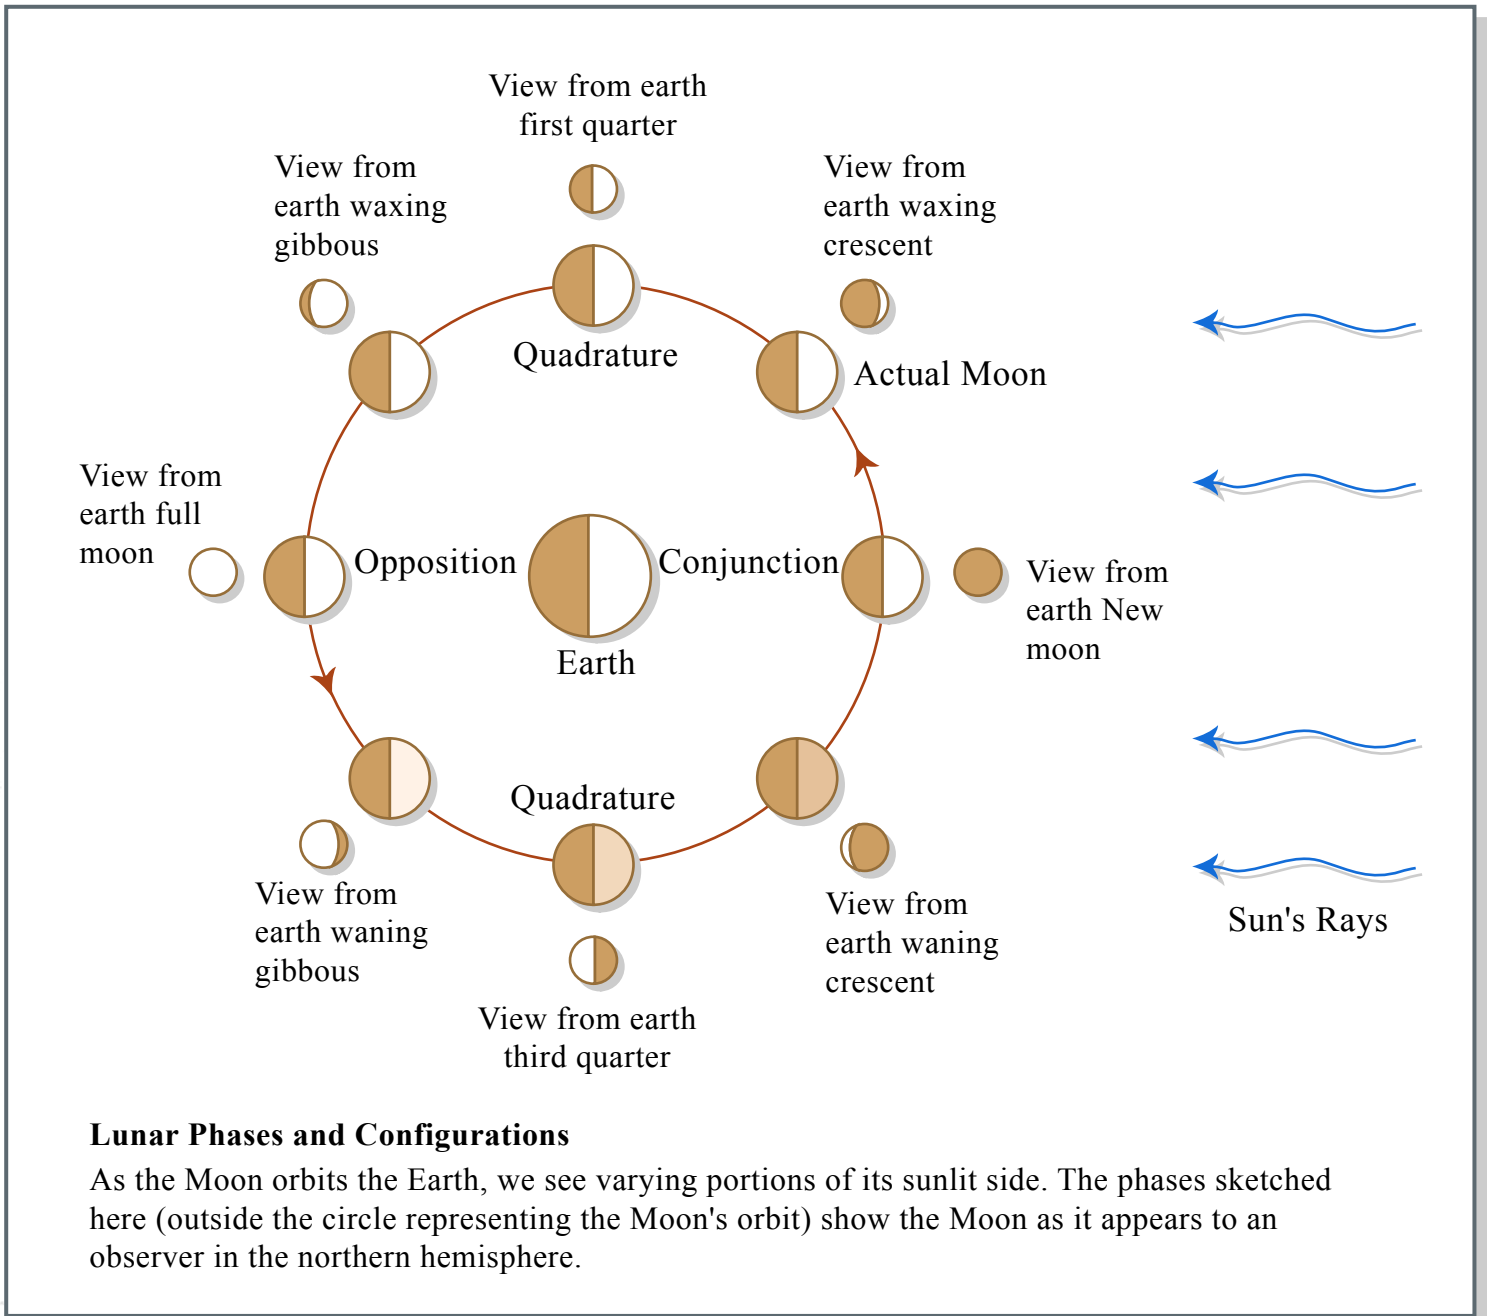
View from earth first quarter

View from earth waxing gibbous

View from earth waxing crescent

Quadrature

Actual Moon

View from earth full moon

Opposition

Conjunction

View from earth New moon

Earth

Quadrature

View from earth waning gibbous

View from earth waning crescent

Sun's Rays

View from earth third quarter

**Lunar Phases and Configurations**

As the Moon orbits the Earth, we see varying portions of its sunlit side. The phases sketched here (outside the circle representing the Moon's orbit) show the Moon as it appears to an observer in the northern hemisphere.